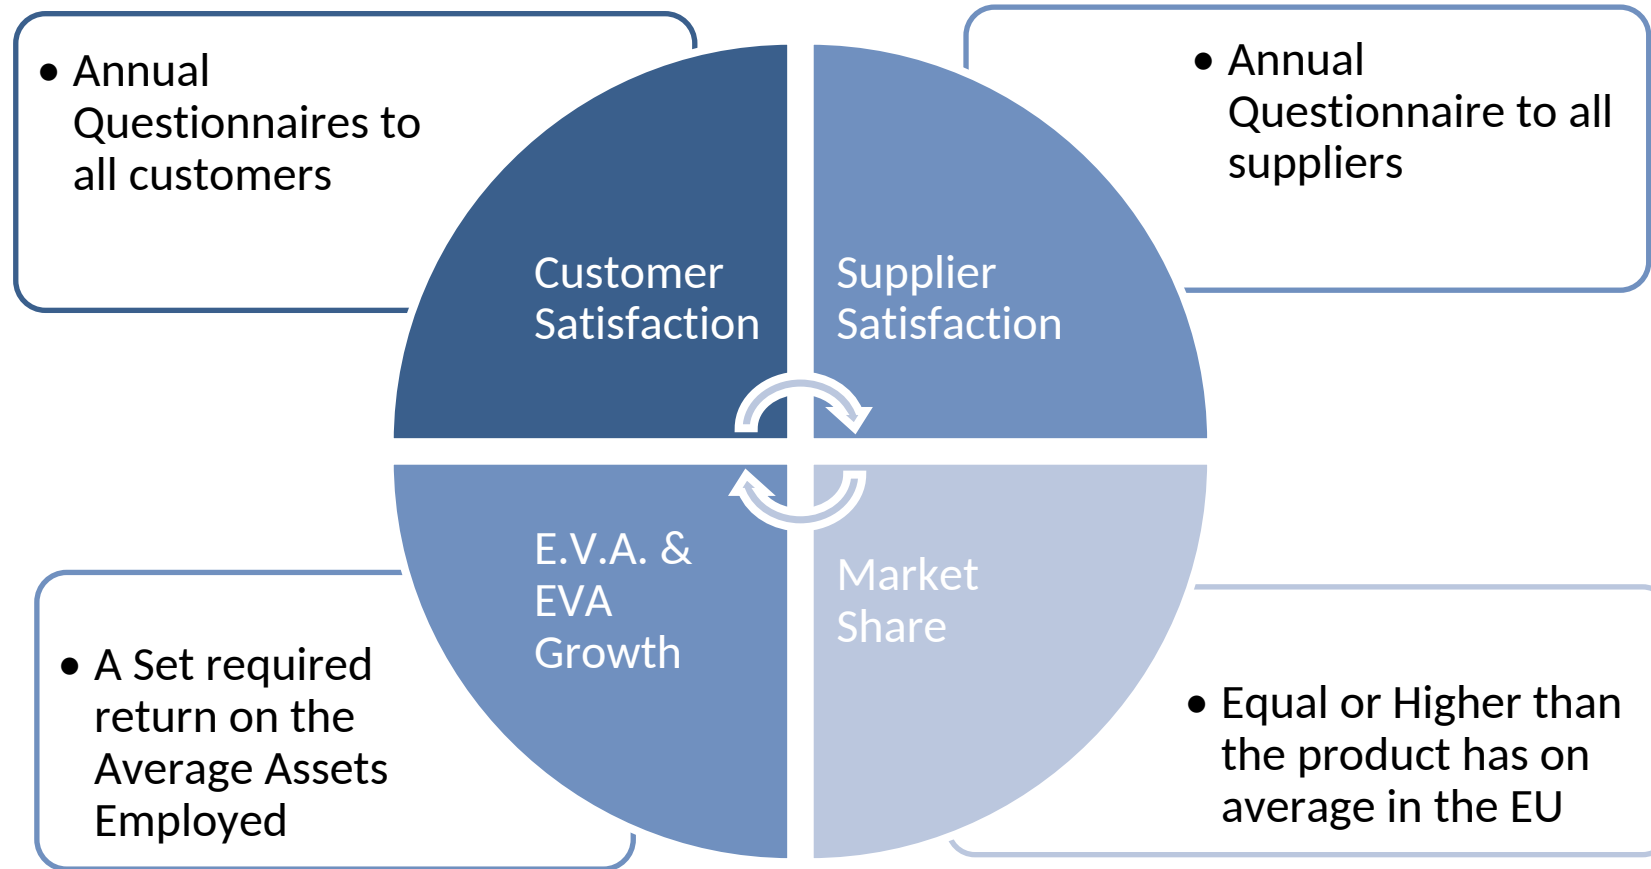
• Annual Questionnaires to all customers

Customer Satisfaction

Supplier Satisfaction

• Annual Questionnaire to all suppliers

E.V.A. & EVA Growth

Market Share

• A Set required return on the Average Assets Employed

• Equal or Higher than the product has on average in the EU